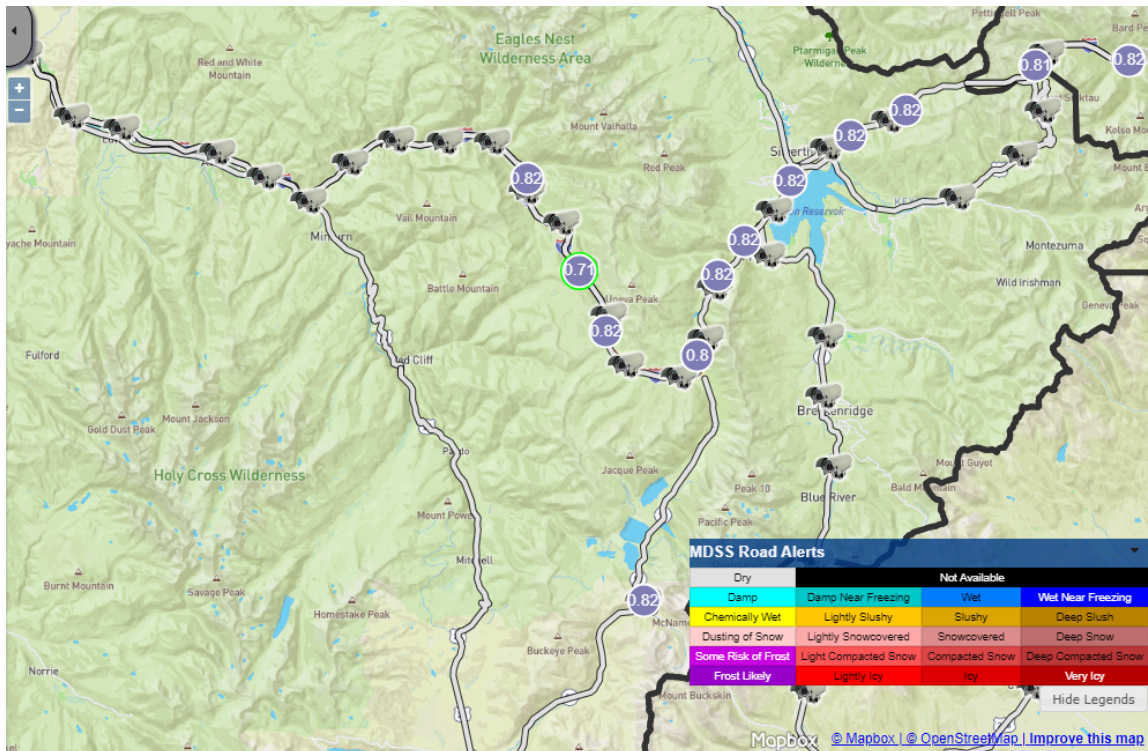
+
−

Eagles Nest Wilderness Area

Pettingell Peak
Bard Peak
Ptarmigan Peak Wilderness
Red and White Mountain
0.81
0.82
0.82
0.82
Mount Valhalla
Red Peak
Silverthorne
0.82
0.82
Kelso Mo
Vail Mountain
Dillon Reservoir
yache Mountain
Minturn
0.82
Montezuma
0.71
0.82
Wild Irishman
Battle Mountain
Uneva Peak
Geneva Peak
0.82
Fulford
Red Cliff
0.8
Breckenridge
Mount Jackson
Gold Dust Peak
Mount Guyot
Pando
Jacque Peak
Holy Cross Wilderness
Peak 10
Bald Mountain
Blue River
Mount Powell
Pacific Peak
Mitchell
Burnt Mountain
Savage Peak
0.82
McNamara
Homestake Peak
Buckeye Peak
Norrie
Mount Buckskin

MDSS Road Alerts

| Dry | Not Available | | |
|---|---|---|---|
| Damp | Damp Near Freezing | Wet | Wet Near Freezing |
| Chemically Wet | Lightly Slushy | Slushy | Deep Slush |
| Dusting of Snow | Lightly Snowcovered | Snowcovered | Deep Snow |
| Some Risk of Frost | Light Compacted Snow | Compacted Snow | Deep Compacted Snow |
| Frost Likely | Lightly Icy | Icy | Very Icy |

Hide Legends

Mapbox
© Mapbox | © OpenStreetMap | Improve this map